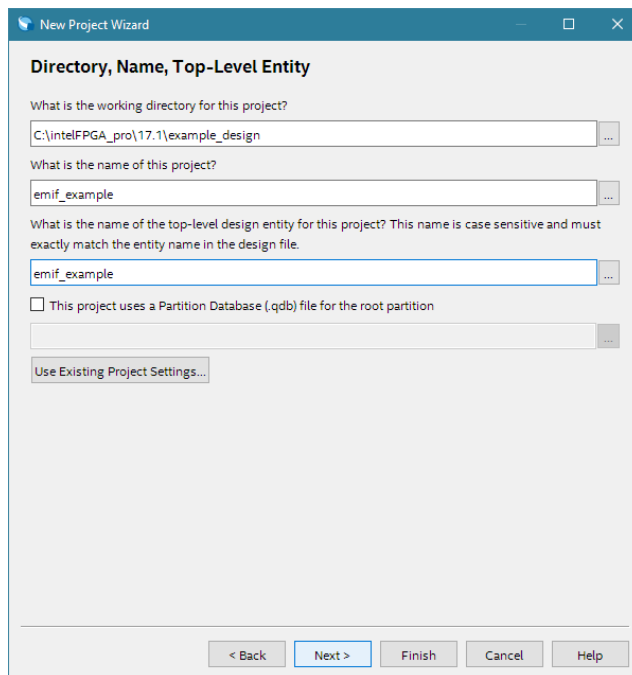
New Project Wizard

Directory, Name, Top-Level Entity

What is the working directory for this project?

C:\intelFPGA_pro\17.1\example_design

...

What is the name of this project?

emif_example

...

What is the name of the top-level design entity for this project? This name is case sensitive and must exactly match the entity name in the design file.

emif_example

...

This project uses a Partition Database (.qdb) file for the root partition

...

Use Existing Project Settings...

< Back

Next >

Finish

Cancel

Help